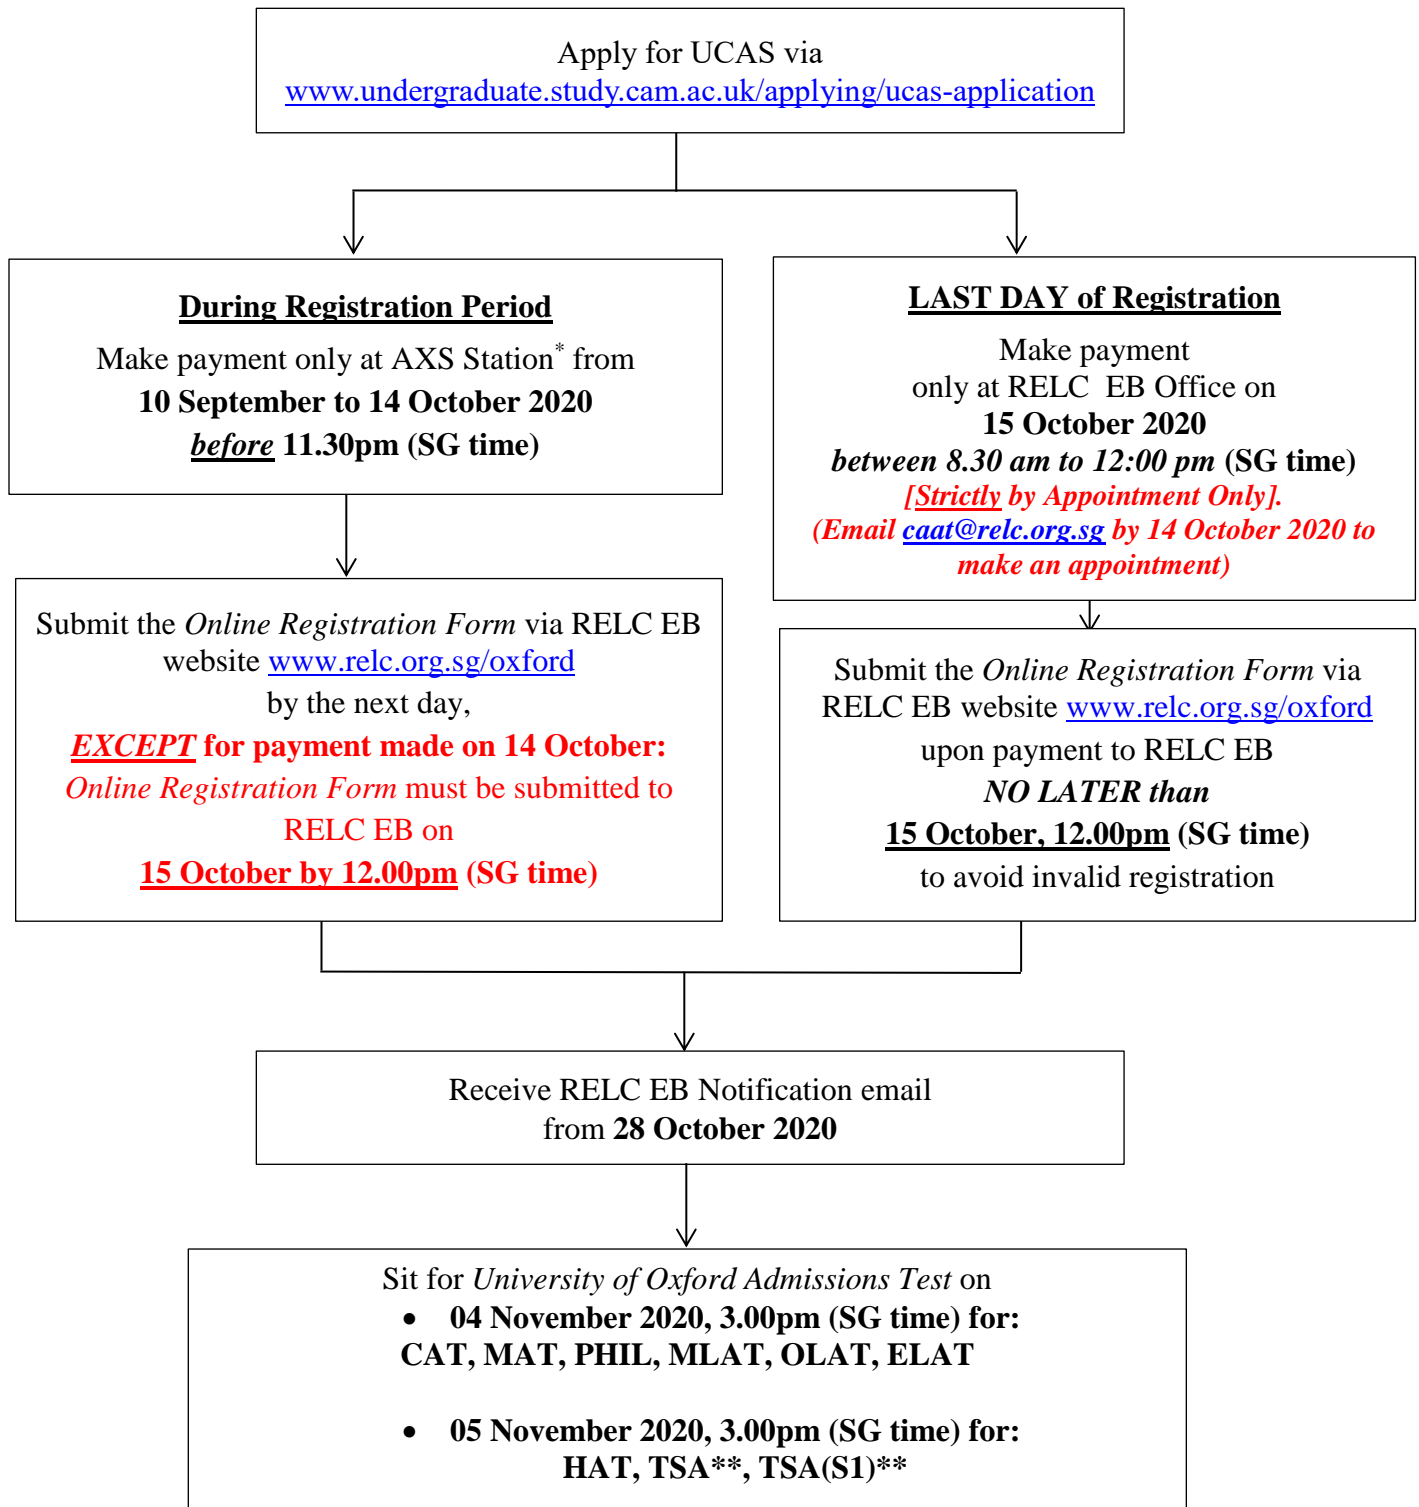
Apply for UCAS via
www.undergraduate.study.cam.ac.uk/applying/ucas-application

During Registration Period

Make payment only at AXS Station* from
10 September to 14 October 2020
before 11.30pm (SG time)

LAST DAY of Registration

Make payment
only at RELC EB Office on
15 October 2020
between 8.30 am to 12:00 pm (SG time)
[Strictly by Appointment Only].
(Email caat@relc.org.sg by 14 October 2020 to make an appointment)

Submit the Online Registration Form via RELC EB website www.relc.org.sg/oxford
by the next day,
EXCEPT for payment made on 14 October:
Online Registration Form must be submitted to RELC EB on
15 October by 12.00pm (SG time)

Submit the Online Registration Form via RELC EB website www.relc.org.sg/oxford
upon payment to RELC EB
NO LATER than
15 October, 12.00pm (SG time)
to avoid invalid registration

Receive RELC EB Notification email
from 28 October 2020

Sit for University of Oxford Admissions Test on
• 04 November 2020, 3.00pm (SG time) for:
CAT, MAT, PHIL, MLAT, OLAT, ELAT

• 05 November 2020, 3.00pm (SG time) for:
HAT, TSA**, TSA(S1)**